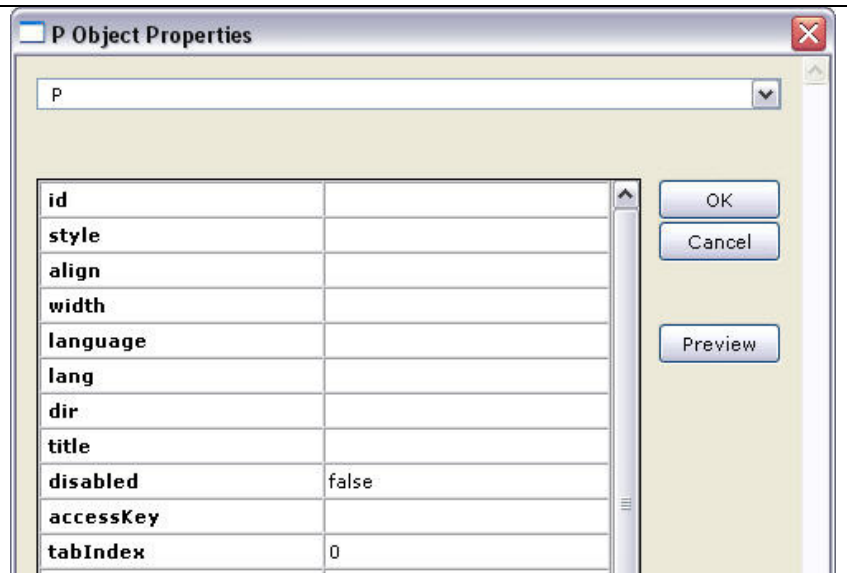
P Object Properties

P

| | |
|---|---|
| id | |
| style | |
| align | |
| width | |
| language | |
| lang | |
| dir | |
| title | |
| disabled | false |
| accessKey | |
| tabIndex | 0 |

OK
Cancel
Preview